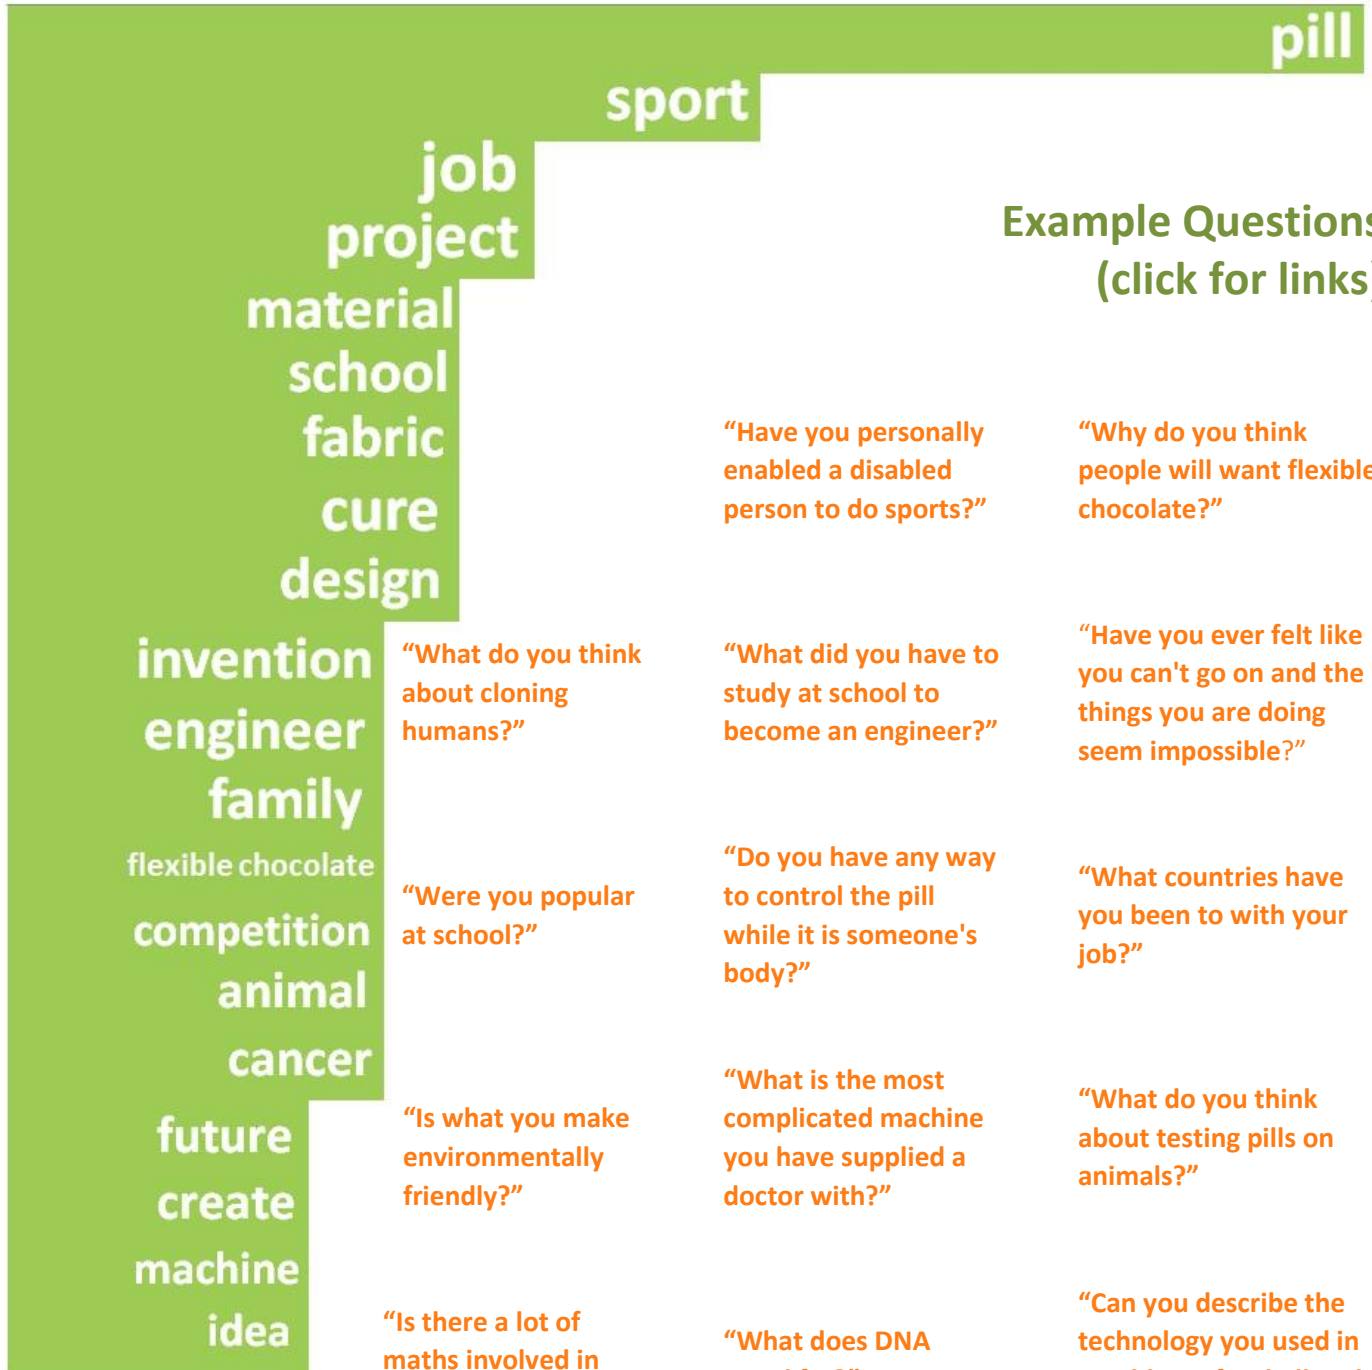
pill
sport
job
project
material
school
fabric
cure
design
invention
engineer
family
flexible chocolate
competition
animal
cancer
future
create
machine
idea

Example Question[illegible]
(click for links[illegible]

"Have you personally enabled a disabled person to do sports?"

"Why do you think people will want flexibl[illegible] chocolate?"

"What do you think about cloning humans?"

"What did you have to study at school to become an engineer?"

"Have you ever felt like you can't go on and the things you are doing seem impossible?"

"Were you popular at school?"

"Do you have any way to control the pill while it is someone's body?"

"What countries have you been to with your job?"

"Is what you make environmentally friendly?"

"What is the most complicated machine you have supplied a doctor with?"

"What do you think about testing pills on animals?"

"Is there a lot of maths involved in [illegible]

"What does DNA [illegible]

"Can you describe the technology you used in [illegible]